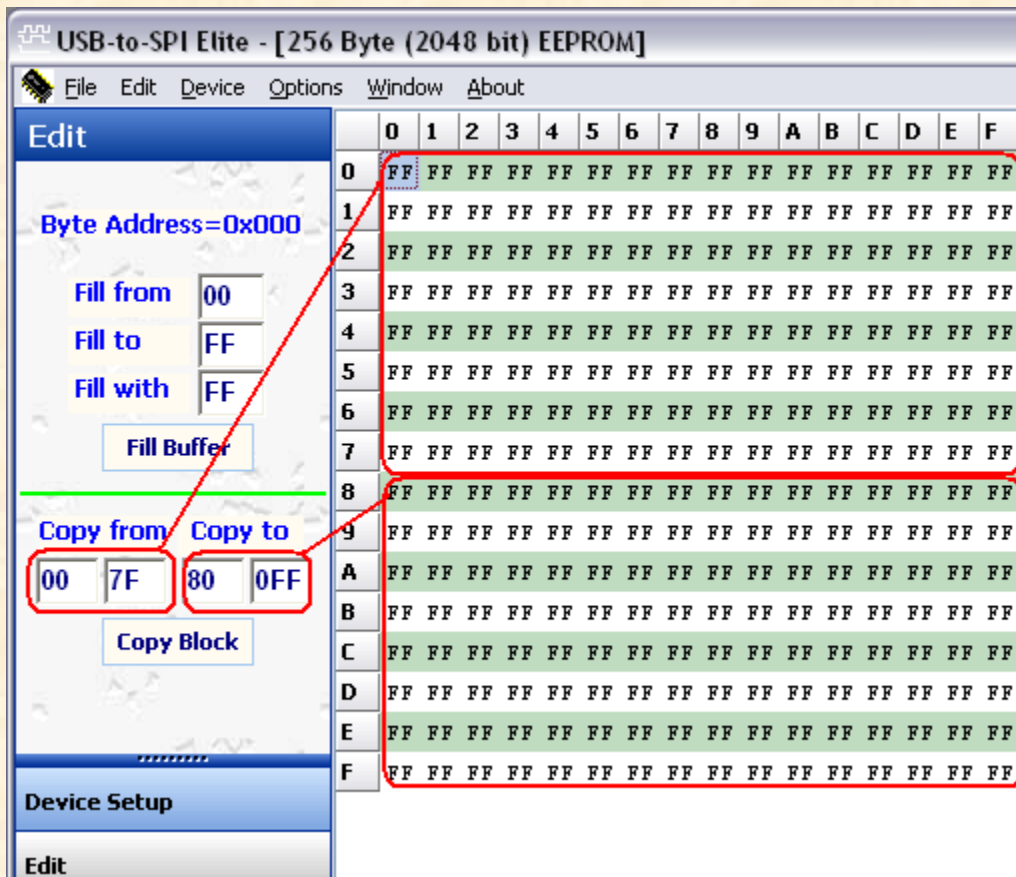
USB-to-SPI Elite - [256 Byte (2048 bit) EEPROM]

File Edit Device Options Window About

Edit

Byte Address=0x000

Fill from 00
Fill to FF
Fill with FF

Fill Buffer

Copy from Copy to
00 7F 80 0FF

Copy Block

Device Setup

Edit

| | 0 | 1 | 2 | 3 | 4 | 5 | 6 | 7 | 8 | 9 | A | B | C | D | E | F |
|---|---|---|---|---|---|---|---|---|---|---|---|---|---|---|---|---|
| 0 | FF | FF | FF | FF | FF | FF | FF | FF | FF | FF | FF | FF | FF | FF | FF | FF |
| 1 | FF | FF | FF | FF | FF | FF | FF | FF | FF | FF | FF | FF | FF | FF | FF | FF |
| 2 | FF | FF | FF | FF | FF | FF | FF | FF | FF | FF | FF | FF | FF | FF | FF | FF |
| 3 | FF | FF | FF | FF | FF | FF | FF | FF | FF | FF | FF | FF | FF | FF | FF | FF |
| 4 | FF | FF | FF | FF | FF | FF | FF | FF | FF | FF | FF | FF | FF | FF | FF | FF |
| 5 | FF | FF | FF | FF | FF | FF | FF | FF | FF | FF | FF | FF | FF | FF | FF | FF |
| 6 | FF | FF | FF | FF | FF | FF | FF | FF | FF | FF | FF | FF | FF | FF | FF | FF |
| 7 | FF | FF | FF | FF | FF | FF | FF | FF | FF | FF | FF | FF | FF | FF | FF | FF |
| 8 | FF | FF | FF | FF | FF | FF | FF | FF | FF | FF | FF | FF | FF | FF | FF | FF |
| 9 | FF | FF | FF | FF | FF | FF | FF | FF | FF | FF | FF | FF | FF | FF | FF | FF |
| A | FF | FF | FF | FF | FF | FF | FF | FF | FF | FF | FF | FF | FF | FF | FF | FF |
| B | FF | FF | FF | FF | FF | FF | FF | FF | FF | FF | FF | FF | FF | FF | FF | FF |
| C | FF | FF | FF | FF | FF | FF | FF | FF | FF | FF | FF | FF | FF | FF | FF | FF |
| D | FF | FF | FF | FF | FF | FF | FF | FF | FF | FF | FF | FF | FF | FF | FF | FF |
| E | FF | FF | FF | FF | FF | FF | FF | FF | FF | FF | FF | FF | FF | FF | FF | FF |
| F | FF | FF | FF | FF | FF | FF | FF | FF | FF | FF | FF | FF | FF | FF | FF | FF |